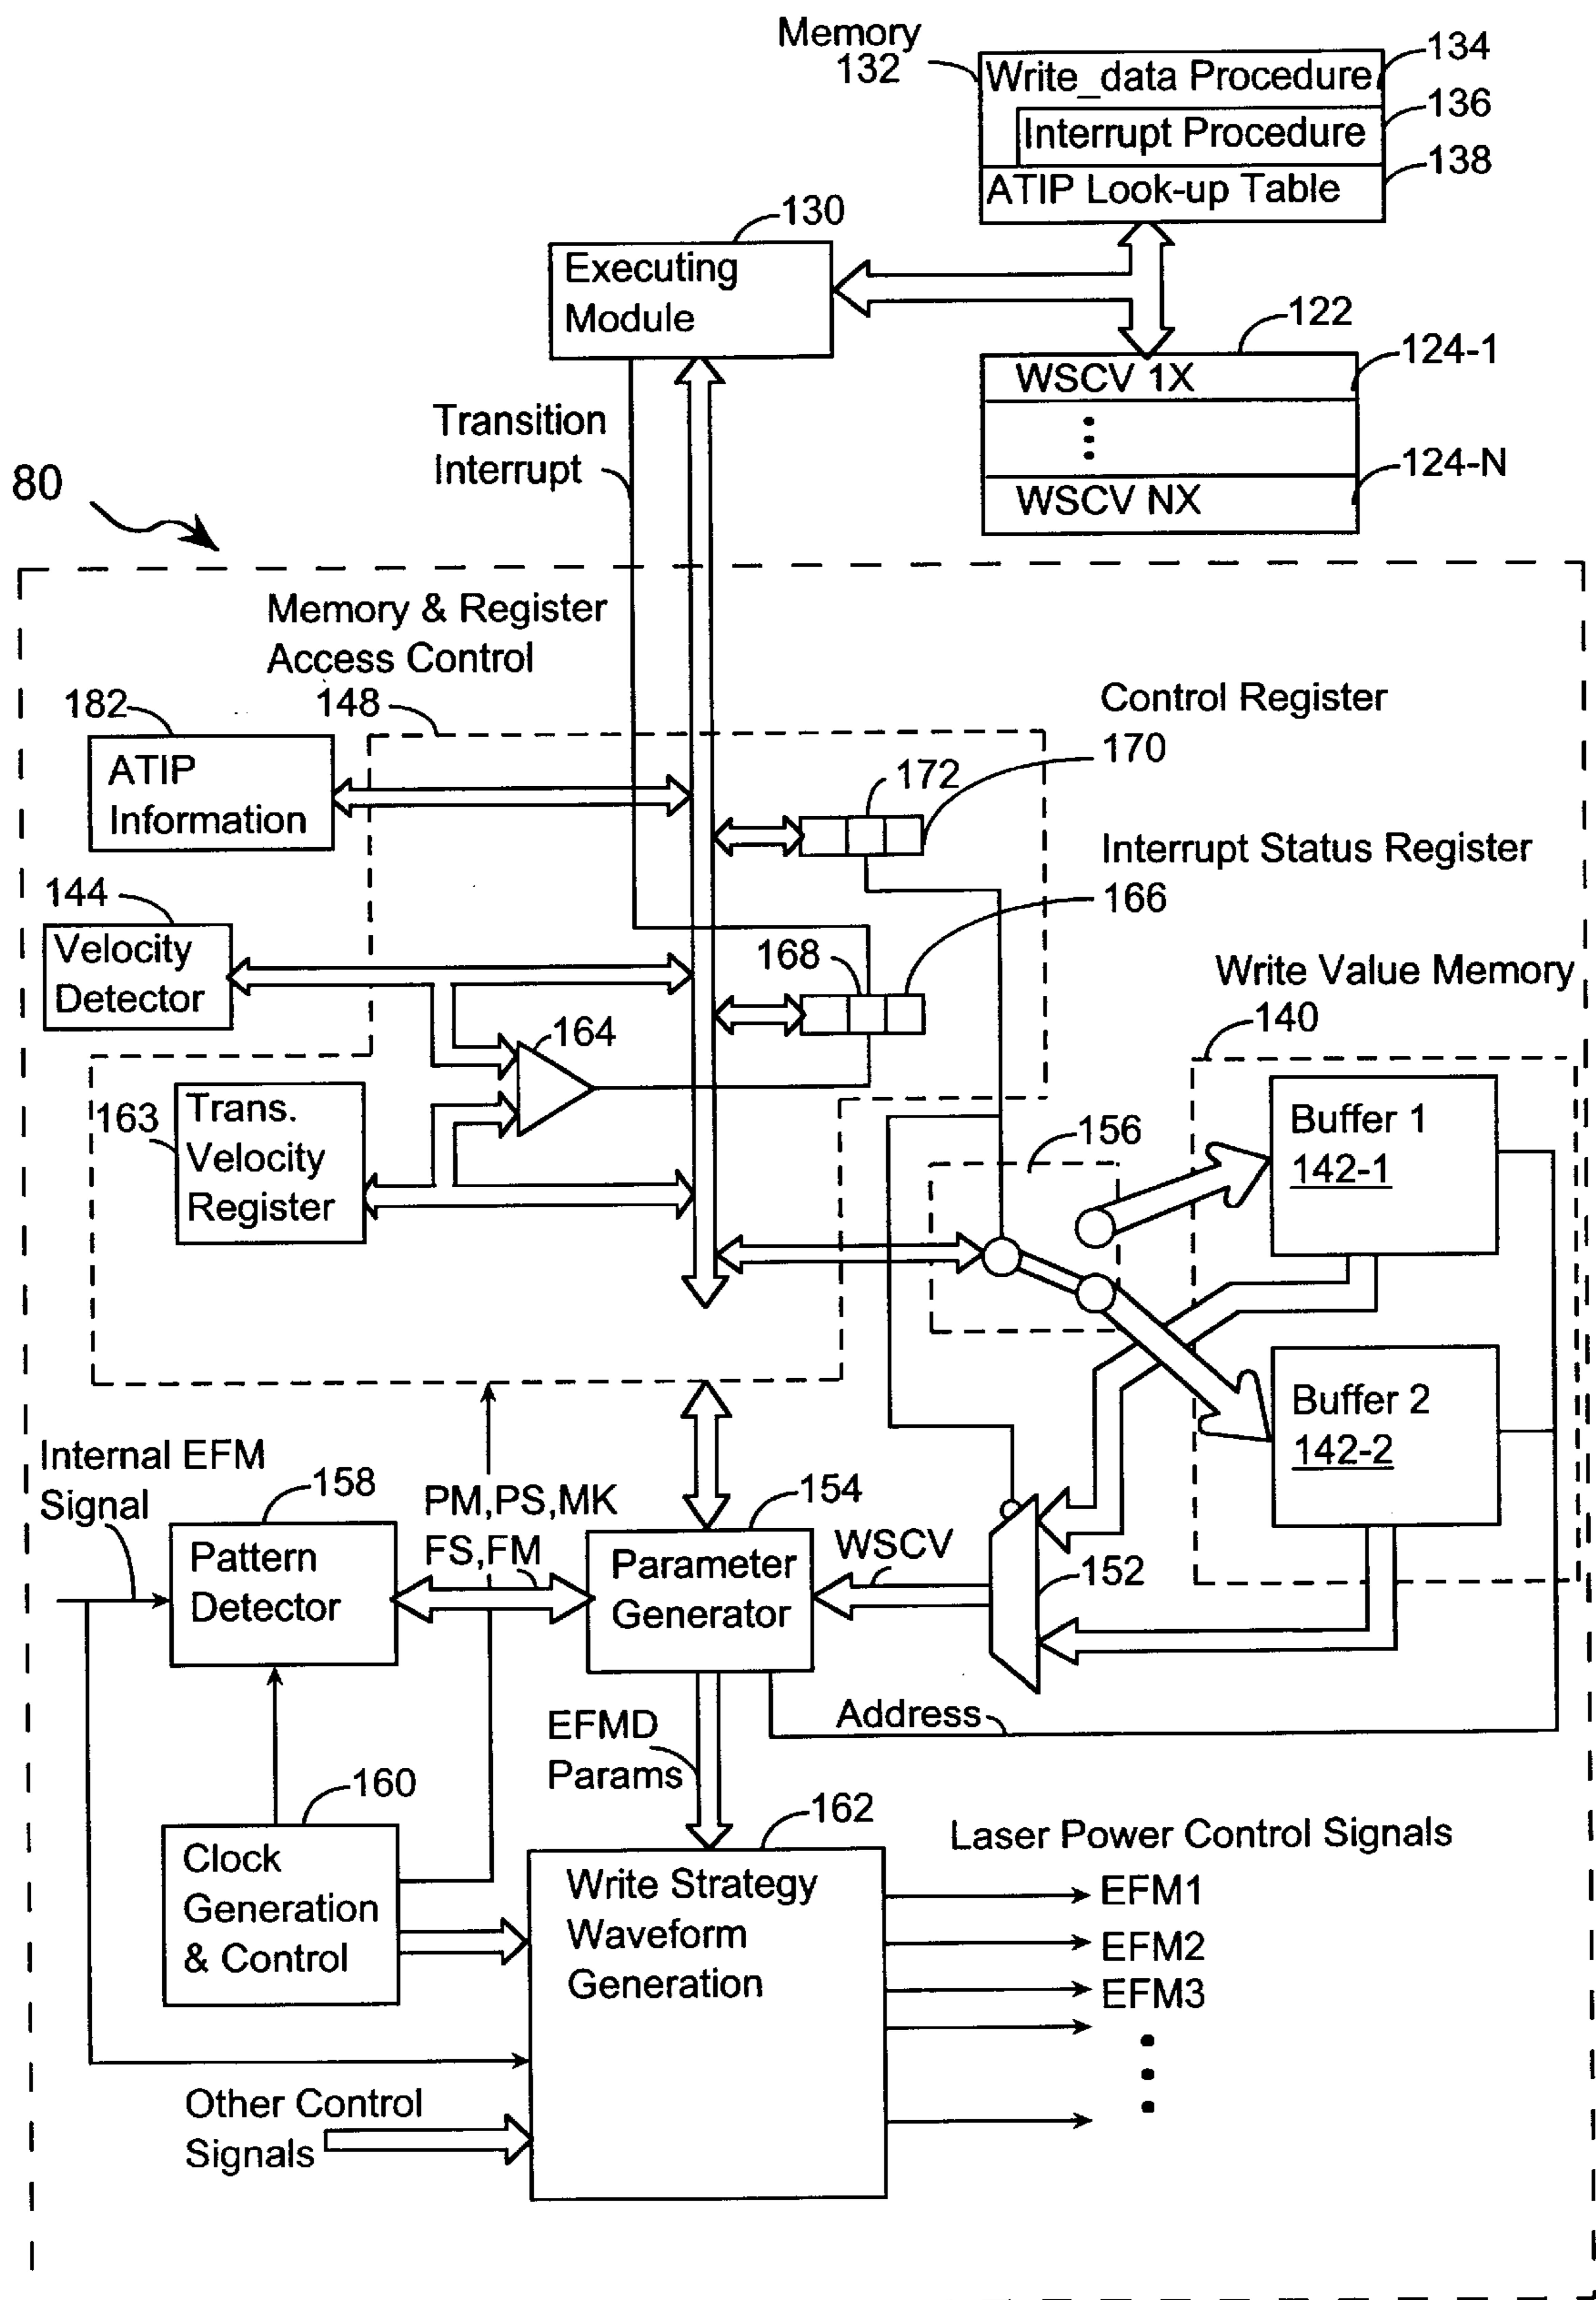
Memory 132

Write_data Procedure 134

Interrupt Procedure 136

ATIP Look-up Table 138

130

Executing Module

122

WSCV 1X 124-1

⋮

WSCV NX 124-N

Transition Interrupt

80

Memory & Register Access Control

148

182

ATIP Information

Control Register 170

172

Interrupt Status Register 166

144

Velocity Detector

168

164

Write Value Memory 140

163

Trans. Velocity Register

156

Buffer 1 142-1

Buffer 2 142-2

Internal EFM Signal

158

Pattern Detector

PM,PS,MK FS,FM

154

Parameter Generator

WSCV

152

Address

EFMD Params

160

Clock Generation & Control

162

Write Strategy Waveform Generation

Laser Power Control Signals

EFM1

EFM2

EFM3

Other Control Signals